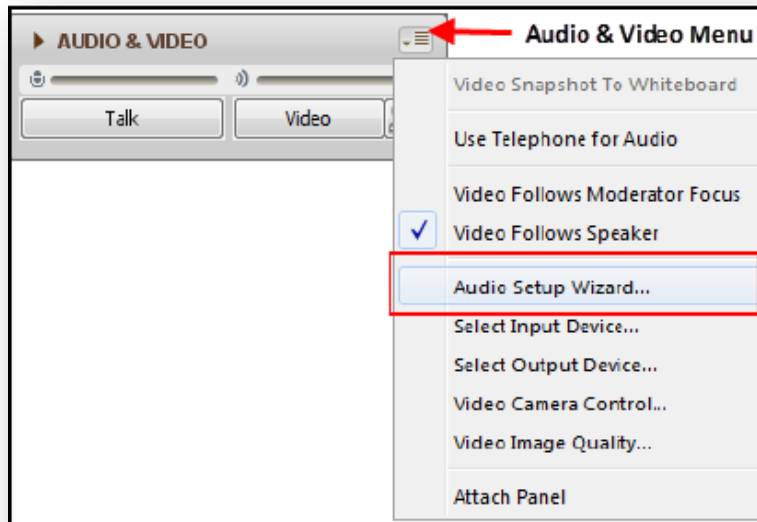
AUDIO & VIDEO

Audio & Video Menu

Talk

Video

Video Snapshot To Whiteboard

Use Telephone for Audio

Video Follows Moderator Focus

✓ Video Follows Speaker

Audio Setup Wizard...

Select Input Device...

Select Output Device...

Video Camera Control...

Video Image Quality...

Attach Panel